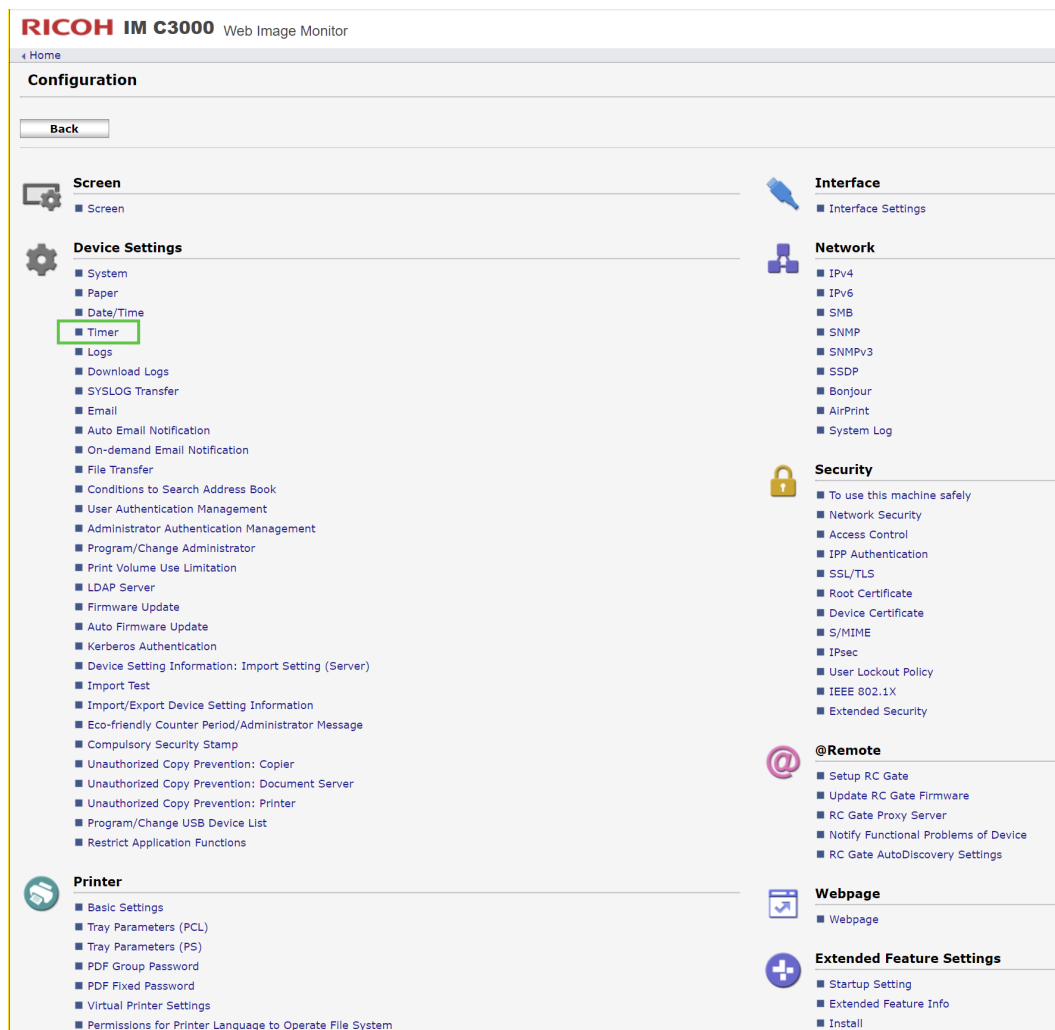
RICOH IM C3000 Web Image Monitor

‹ Home

Configuration

Back

Screen
■ Screen

Device Settings
■ System
■ Paper
■ Date/Time
■ Timer
■ Logs
■ Download Logs
■ SYSLOG Transfer
■ Email
■ Auto Email Notification
■ On-demand Email Notification
■ File Transfer
■ Conditions to Search Address Book
■ User Authentication Management
■ Administrator Authentication Management
■ Program/Change Administrator
■ Print Volume Use Limitation
■ LDAP Server
■ Firmware Update
■ Auto Firmware Update
■ Kerberos Authentication
■ Device Setting Information: Import Setting (Server)
■ Import Test
■ Import/Export Device Setting Information
■ Eco-friendly Counter Period/Administrator Message
■ Compulsory Security Stamp
■ Unauthorized Copy Prevention: Copier
■ Unauthorized Copy Prevention: Document Server
■ Unauthorized Copy Prevention: Printer
■ Program/Change USB Device List
■ Restrict Application Functions

Printer
■ Basic Settings
■ Tray Parameters (PCL)
■ Tray Parameters (PS)
■ PDF Group Password
■ PDF Fixed Password
■ Virtual Printer Settings
■ Permissions for Printer Language to Operate File System

Interface
■ Interface Settings

Network
■ IPv4
■ IPv6
■ SMB
■ SNMP
■ SNMPv3
■ SSDP
■ Bonjour
■ AirPrint
■ System Log

Security
■ To use this machine safely
■ Network Security
■ Access Control
■ IPP Authentication
■ SSL/TLS
■ Root Certificate
■ Device Certificate
■ S/MIME
■ IPsec
■ User Lockout Policy
■ IEEE 802.1X
■ Extended Security

@Remote
■ Setup RC Gate
■ Update RC Gate Firmware
■ RC Gate Proxy Server
■ Notify Functional Problems of Device
■ RC Gate AutoDiscovery Settings

Webpage
■ Webpage

Extended Feature Settings
■ Startup Setting
■ Extended Feature Info
■ Install